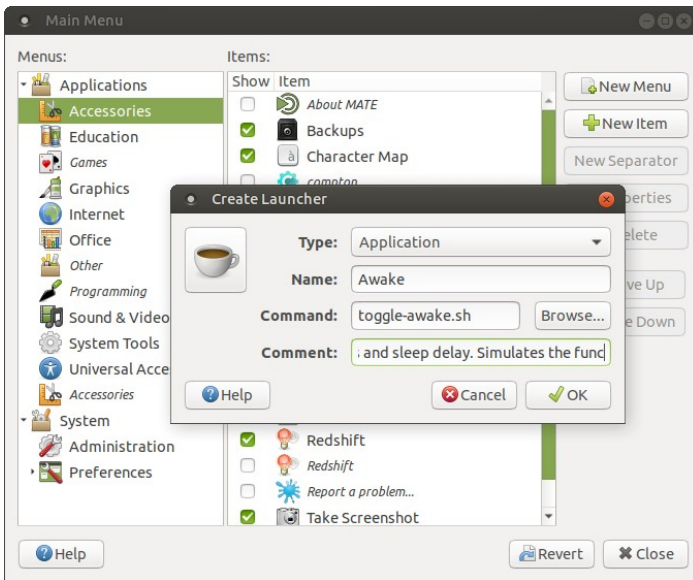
Main Menu

Menus:

Applications
Accessories
Education
Games
Graphics
Internet
Office
Other
Programming
Sound & Video
System Tools
Universal Acce
Accessories
System
Administration
Preferences

Items:

| Show | Item |
|---|---|
| ☐ | About MATE |
| ☑ | Backups |
| ☑ | Character Map |
| ☐ | compton |
| ☑ | Redshift |
| ☐ | Redshift |
| ☐ | Report a problem... |
| ☑ | Take Screenshot |

New Menu
New Item
New Separator
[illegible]perties
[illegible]elete
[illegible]ve Up
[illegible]e Down

Create Launcher

Type: Application
Name: Awake
Command: toggle-awake.sh
Browse...
Comment: ; and sleep delay. Simulates the func

Help
Cancel
OK

Help
Revert
Close